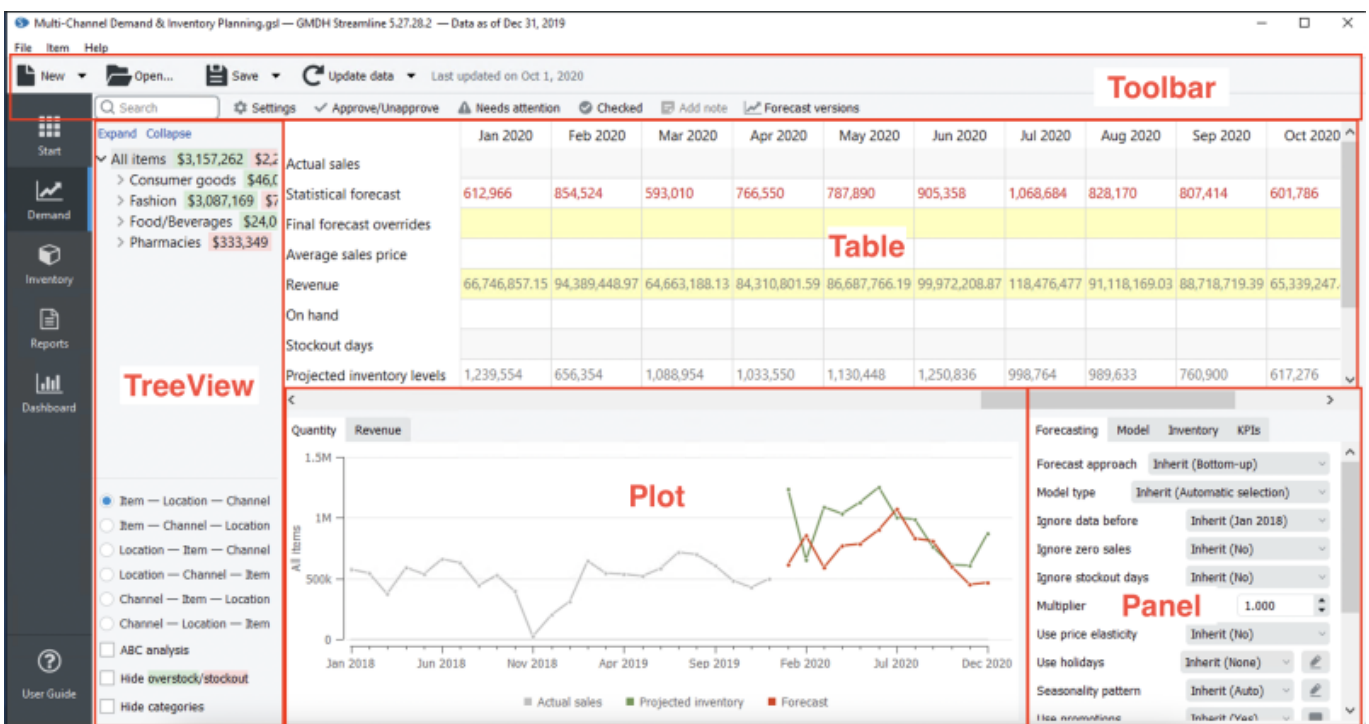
Multi-Channel Demand & Inventory Planning.gsl — GMDH Streamline 5.27.28.2 — Data as of Dec 31, 2019

File Item Help

New Open... Save Update data Last updated on Oct 1, 2020

Toolbar

Search Settings Approve/Unapprove Needs attention Checked Add note Forecast versions

Start
Demand
Inventory
Reports
Dashboard
User Guide

Expand Collapse

All items $3,157,262 $2,2
Consumer goods $46,0
Fashion $3,087,169 $7
Food/Beverages $24,0
Pharmacies $333,349

TreeView

Item — Location — Channel
Item — Channel — Location
Location — Item — Channel
Location — Channel — Item
Channel — Item — Location
Channel — Location — Item
ABC analysis
Hide overstock/stockout
Hide categories

Table

| | Jan 2020 | Feb 2020 | Mar 2020 | Apr 2020 | May 2020 | Jun 2020 | Jul 2020 | Aug 2020 | Sep 2020 | Oct 2020 |
|---|---|---|---|---|---|---|---|---|---|---|
| Actual sales | | | | | | | | | | |
| Statistical forecast | 612,966 | 854,524 | 593,010 | 766,550 | 787,890 | 905,358 | 1,068,684 | 828,170 | 807,414 | 601,786 |
| Final forecast overrides | | | | | | | | | | |
| Average sales price | | | | | | | | | | |
| Revenue | 66,746,857.15 | 94,389,448.97 | 64,663,188.13 | 84,310,801.59 | 86,687,766.19 | 99,972,208.87 | 118,476,477 | 91,118,169.03 | 88,718,719.39 | 65,339,247. |
| On hand | | | | | | | | | | |
| Stockout days | | | | | | | | | | |
| Projected inventory levels | 1,239,554 | 656,354 | 1,088,954 | 1,033,550 | 1,130,448 | 1,250,836 | 998,764 | 989,633 | 760,900 | 617,276 |

Quantity Revenue

Plot

1.5M
1M
500k
0
All items
Jan 2018 Jun 2018 Nov 2018 Apr 2019 Sep 2019 Feb 2020 Jul 2020 Dec 2020

Actual sales Projected inventory Forecast

Forecasting Model Inventory KPIs

Panel

Forecast approach Inherit (Bottom-up)
Model type Inherit (Automatic selection)
Ignore data before Inherit (Jan 2018)
Ignore zero sales Inherit (No)
Ignore stockout days Inherit (No)
Multiplier 1.000
Use price elasticity Inherit (No)
Use holidays Inherit (None)
Seasonality pattern Inherit (Auto)
Use promotions Inherit (Yes)